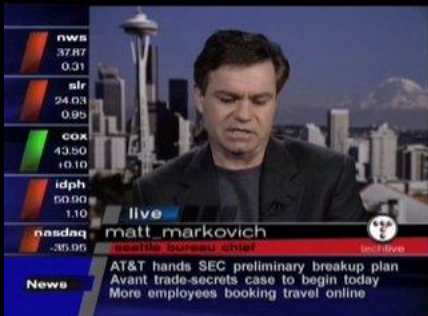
nws
37.87
0.31

slr
24.03
0.95

cox
43.50
+0.10

idph
50.90
1.10

nasdaq
-35.95

live
matt_markovich
seattle bureau chief
techlive

News
AT&T hands SEC preliminary breakup plan
Avant trade-secrets case to begin today
More employees booking travel online